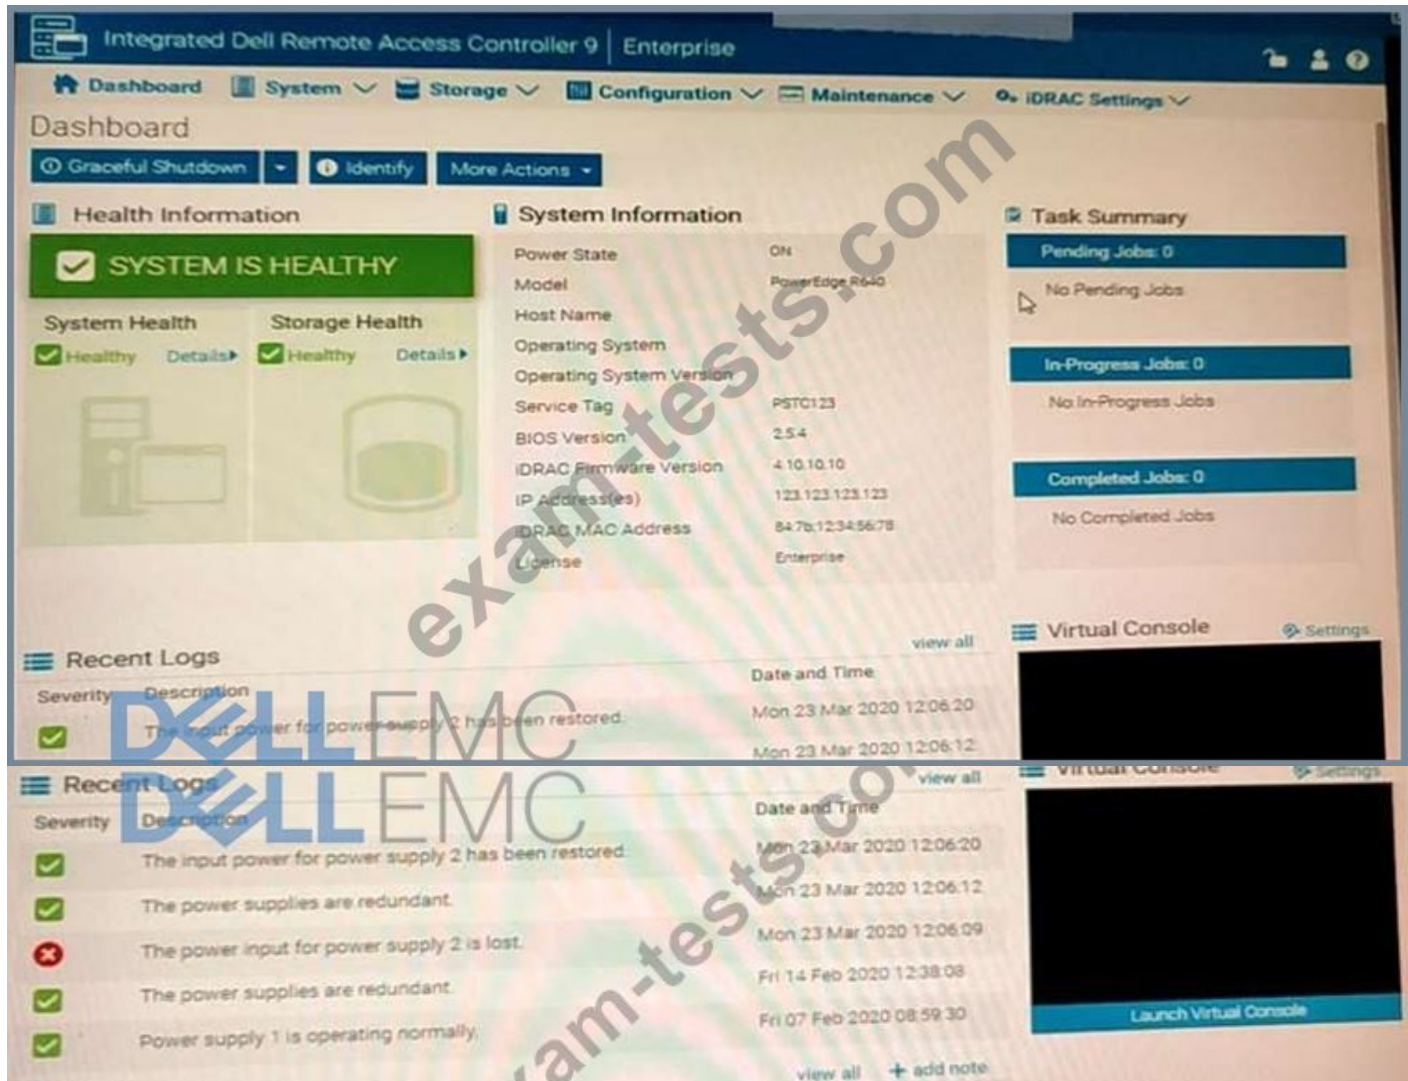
Integrated Dell Remote Access Controller 9 | Enterprise

Dashboard System Storage Configuration Maintenance iDRAC Settings

Dashboard

Graceful Shutdown Identify More Actions

Health Information

SYSTEM IS HEALTHY

System Health
Healthy Details

Storage Health
Healthy Details

System Information

| | |
|---|---|
| Power State | ON |
| Model | PowerEdge R640 |
| Host Name | |
| Operating System | |
| Operating System Version | |
| Service Tag | PSTC123 |
| BIOS Version | 2.5.4 |
| iDRAC Firmware Version | 4.10.10.10 |
| IP Address(es) | 123.123.123.123 |
| iDRAC MAC Address | 84:7b:12:34:56:78 |
| License | Enterprise |

Task Summary

Pending Jobs: 0
No Pending Jobs

In-Progress Jobs: 0
No In-Progress Jobs

Completed Jobs: 0
No Completed Jobs

Virtual Console Settings

Recent Logs view all

| Severity | Description | Date and Time |
|---|---|---|
| | The input power for power supply 2 has been restored. | Mon 23 Mar 2020 12:06:20 |
| | | Mon 23 Mar 2020 12:06:12 |

exam-tests.com

DELL EMC

Recent Logs view all

Virtual Console Settings

| Severity | Description | Date and Time |
|---|---|---|
| | The input power for power supply 2 has been restored. | Mon 23 Mar 2020 12:06:20 |
| | The power supplies are redundant. | Mon 23 Mar 2020 12:06:12 |
| | The power input for power supply 2 is lost. | Mon 23 Mar 2020 12:06:09 |
| | The power supplies are redundant. | Fri 14 Feb 2020 12:38:08 |
| | Power supply 1 is operating normally. | Fri 07 Feb 2020 08:59:30 |

Launch Virtual Console

view all + add note